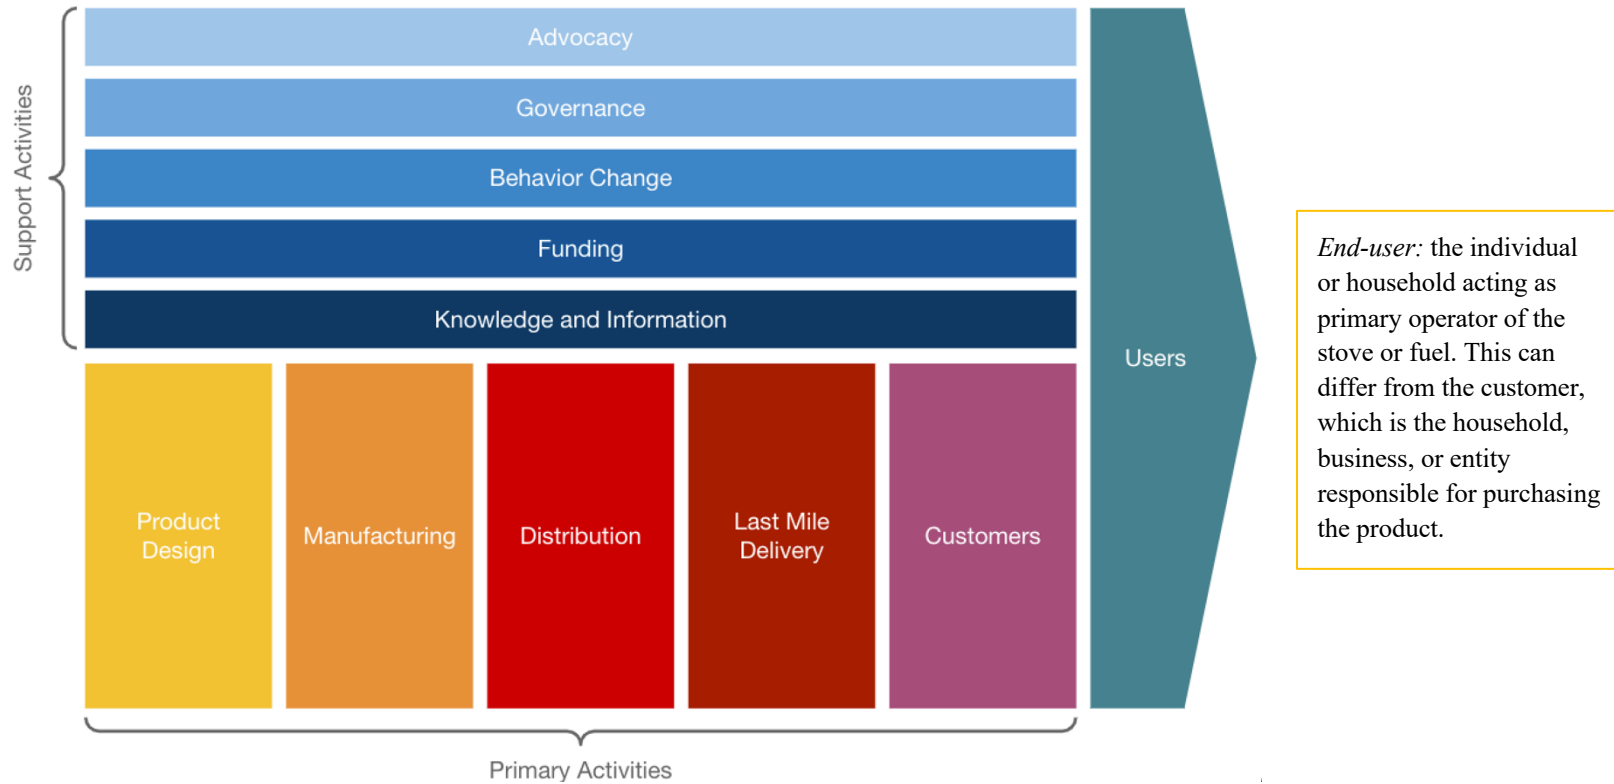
Support Activities

Advocacy

Governance

Behavior Change

Funding

Knowledge and Information

Product Design

Manufacturing

Distribution

Last Mile Delivery

Customers

Primary Activities

Users

*End-user:* the individual or household acting as primary operator of the stove or fuel. This can differ from the customer, which is the household, business, or entity responsible for purchasing the product.